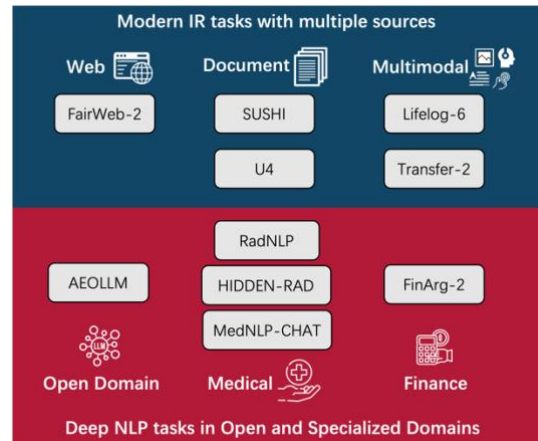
Modern IR tasks with multiple sources

Web

Document

Multimodal

FairWeb-2

SUSHI

Lifelog-6

U4

Transfer-2

RadNLP

AEOLLM

HIDDEN-RAD

FinArg-2

MedNLP-CHAT

LLM

Open Domain

Medical

Finance

Deep NLP tasks in Open and Specialized Domains